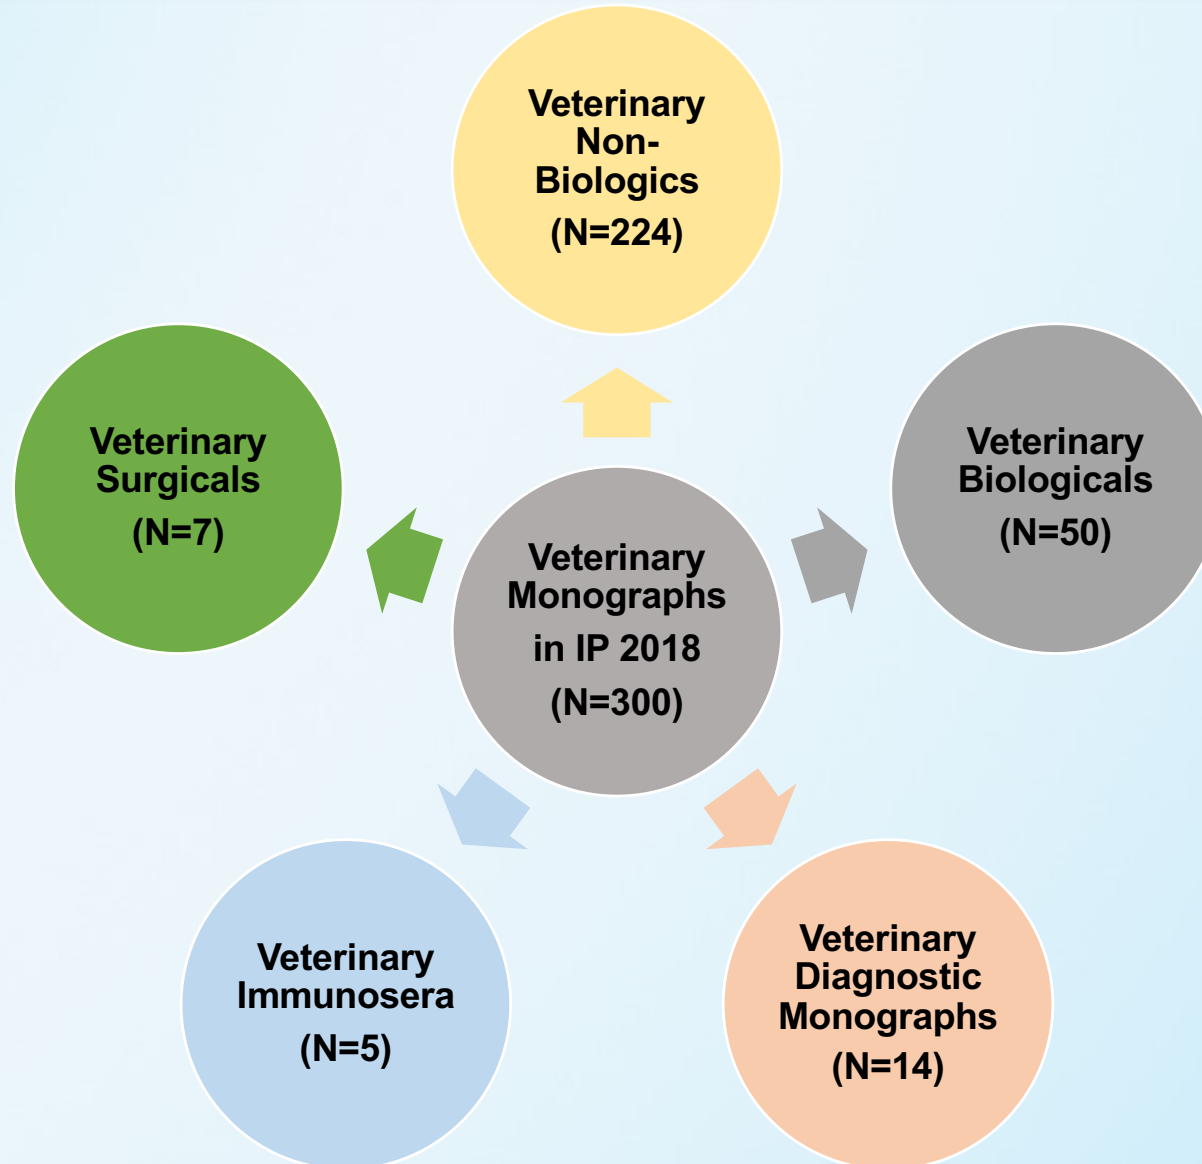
Veterinary Non-Biologics (N=224)

Veterinary Surgicals (N=7)

Veterinary Monographs in IP 2018 (N=300)

Veterinary Biologicals (N=50)

Veterinary Immunosera (N=5)

Veterinary Diagnostic Monographs (N=14)